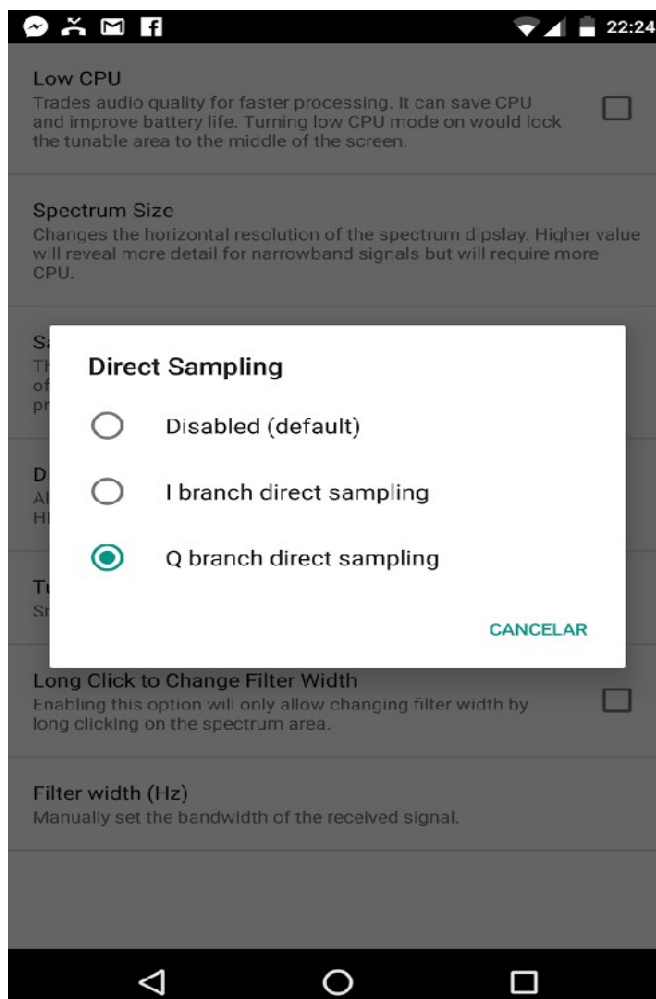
22:24

Low CPU
Trades audio quality for faster processing. It can save CPU and improve battery life. Turning low CPU mode on would lock the tunable area to the middle of the screen.

Spectrum Size
Changes the horizontal resolution of the spectrum dipslay. Higher value will reveal more detail for narrowband signals but will require more CPU.

S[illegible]
Th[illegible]
of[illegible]
pr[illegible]

D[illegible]
Al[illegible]
HI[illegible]

Direct Sampling

Disabled (default)

I branch direct sampling

Q branch direct sampling

CANCELAR

Tu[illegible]
Sr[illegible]

Long Click to Change Filter Width
Enabling this option will only allow changing filter width by long clicking on the spectrum area.

Filter width (Hz)
Manually set the bandwidth of the received signal.